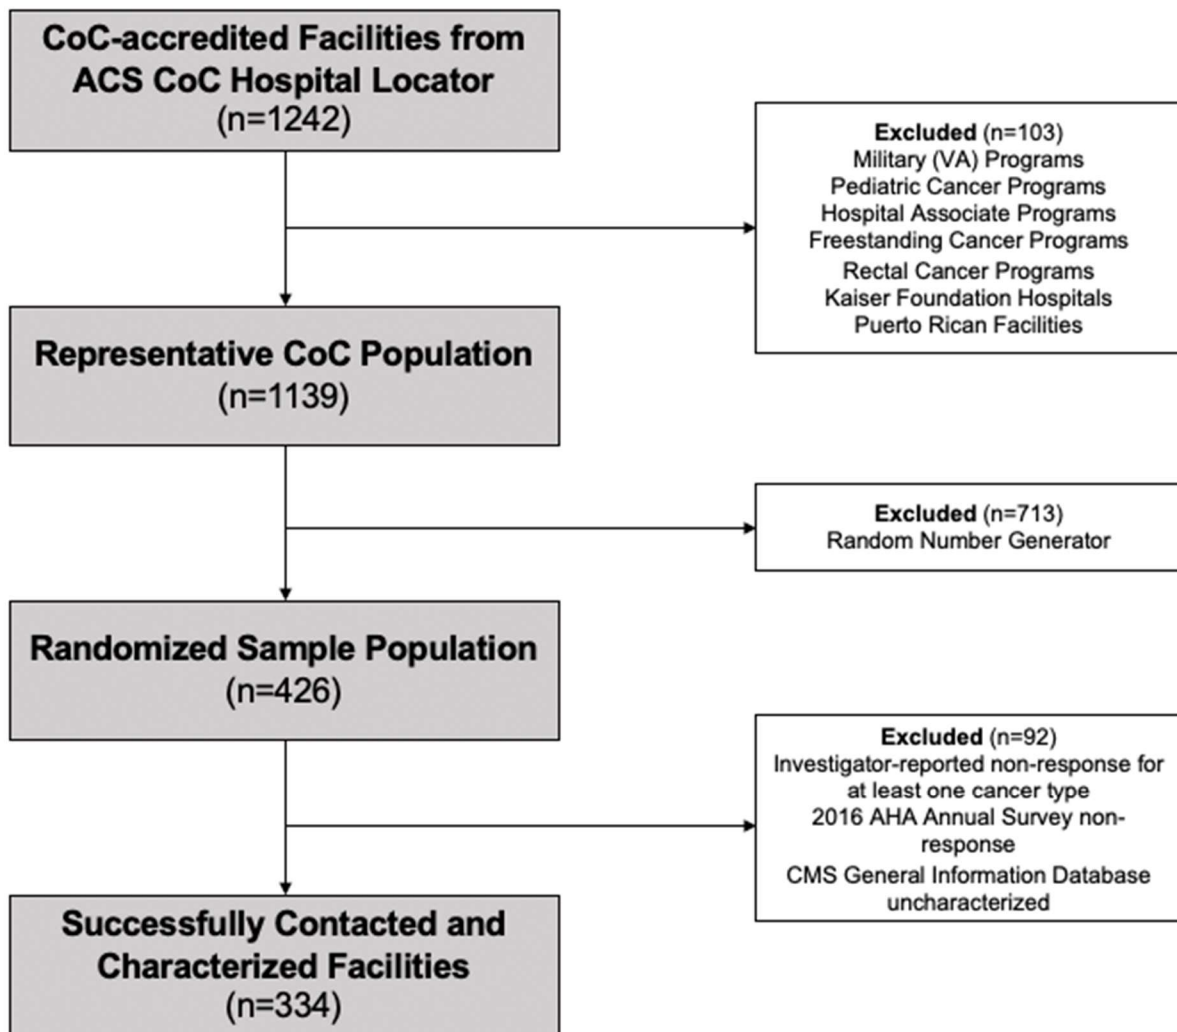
CoC-accredited Facilities from ACS CoC Hospital Locator
(n=1242)

Excluded (n=103)
Military (VA) Programs
Pediatric Cancer Programs
Hospital Associate Programs
Freestanding Cancer Programs
Rectal Cancer Programs
Kaiser Foundation Hospitals
Puerto Rican Facilities

Representative CoC Population
(n=1139)

Excluded (n=713)
Random Number Generator

Randomized Sample Population
(n=426)

Excluded (n=92)
Investigator-reported non-response for at least one cancer type
2016 AHA Annual Survey non-response
CMS General Information Database uncharacterized

Successfully Contacted and Characterized Facilities
(n=334)